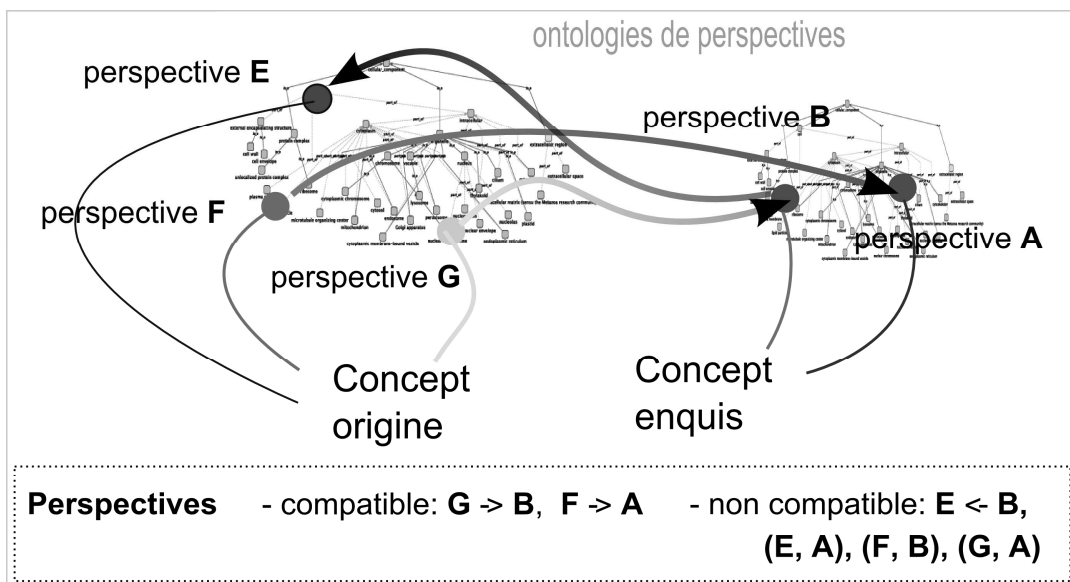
ontologies de perspectives

perspective **E**

perspective **B**

perspective **F**

perspective **A**

perspective **G**

Concept origine

Concept enquis

**Perspectives** - compatible: **G** -> **B**, **F** -> **A** - non compatible: **E** <- **B**, **(E, A), (F, B), (G, A)**